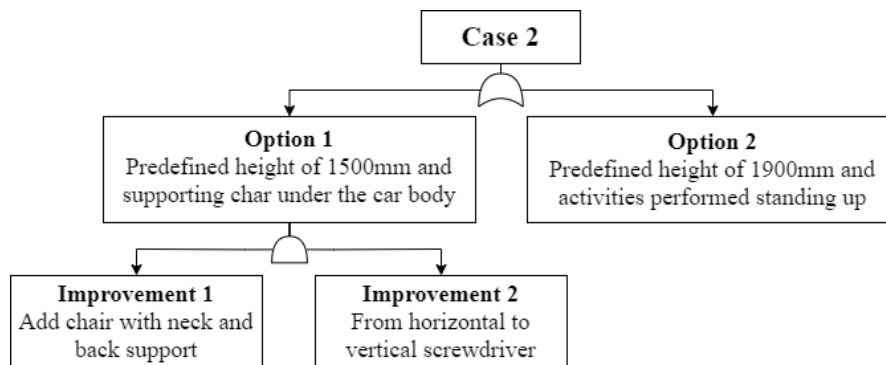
Case 2

Option 1
Predefined height of 1500mm and supporting char under the car body

Option 2
Predefined height of 1900mm and activities performed standing up

Improvement 1
Add chair with neck and back support

Improvement 2
From horizontal to vertical screwdriver